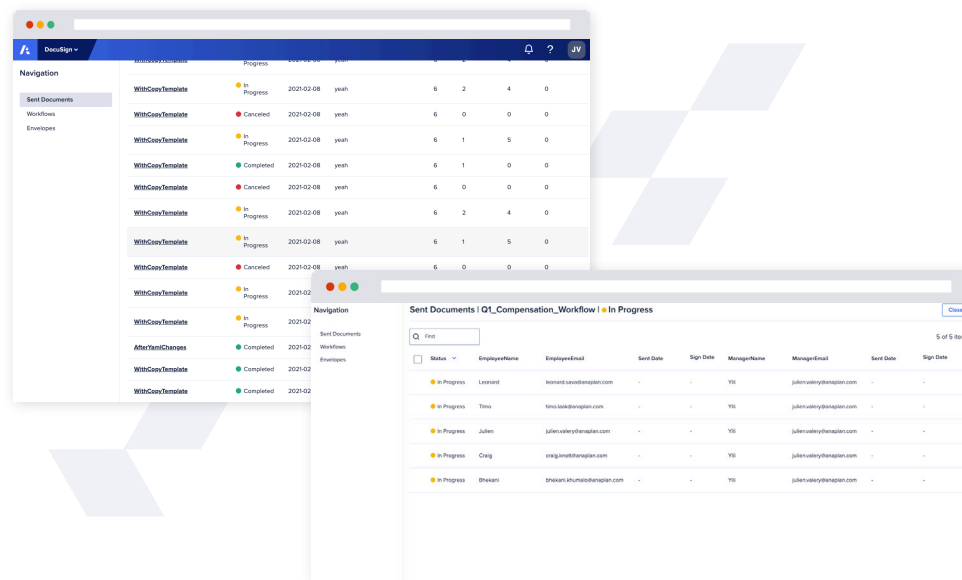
DocuSign

JV

Navigation

Sent Documents
Workflows
Envelopes

| | | | | | | | |
|---|---|---|---|---|---|---|---|
| WithCopyTemplate | In Progress | | | | | | |
| WithCopyTemplate | In Progress | 2021-02-08 | yeah | 6 | 2 | 4 | 0 |
| WithCopyTemplate | Canceled | 2021-02-08 | yeah | 6 | 0 | 0 | 0 |
| WithCopyTemplate | In Progress | 2021-02-08 | yeah | 6 | 1 | 5 | 0 |
| WithCopyTemplate | Completed | 2021-02-08 | yeah | 6 | 1 | 0 | 0 |
| WithCopyTemplate | Canceled | 2021-02-08 | yeah | 6 | 0 | 0 | 0 |
| WithCopyTemplate | In Progress | 2021-02-08 | yeah | 6 | 2 | 4 | 0 |
| WithCopyTemplate | In Progress | 2021-02-08 | yeah | 6 | 1 | 5 | 0 |
| WithCopyTemplate | Canceled | 2021-02-08 | yeah | 6 | 0 | 0 | 0 |
| WithCopyTemplate | In Progress | 2021-02 | | | | | |
| WithCopyTemplate | In Progress | 2021-02 | | | | | |
| AfterYamlChanges | Completed | 2021-02 | | | | | |
| WithCopyTemplate | Completed | 2021-02 | | | | | |
| WithCopyTemplate | Completed | 2021-02 | | | | | |

Navigation

Sent Documents
Workflows
Envelopes

Sent Documents | Q1_Compensation_Workflow | In Progress

Close

Find

5 of 5 ite

| Status | EmployeeName | EmployeeEmail | Sent Date | Sign Date | ManagerName | ManagerEmail | Sent Date | Sign Date |
|---|---|---|---|---|---|---|---|---|
| In Progress | Leonard | leonard.sava@anaplan.com | - | - | Yili | julien.valery@anaplan.com | - | - |
| In Progress | Timo | timo.lask@anaplan.com | - | - | Yili | julien.valery@anaplan.com | - | - |
| In Progress | Julien | julien.valery@anaplan.com | - | - | Yili | julien.valery@anaplan.com | - | - |
| In Progress | Craig | craig.knott@anaplan.com | - | - | Yili | julien.valery@anaplan.com | - | - |
| In Progress | Bhekani | bhekani.khumalo@anaplan.com | - | - | Yili | julien.valery@anaplan.com | - | - |